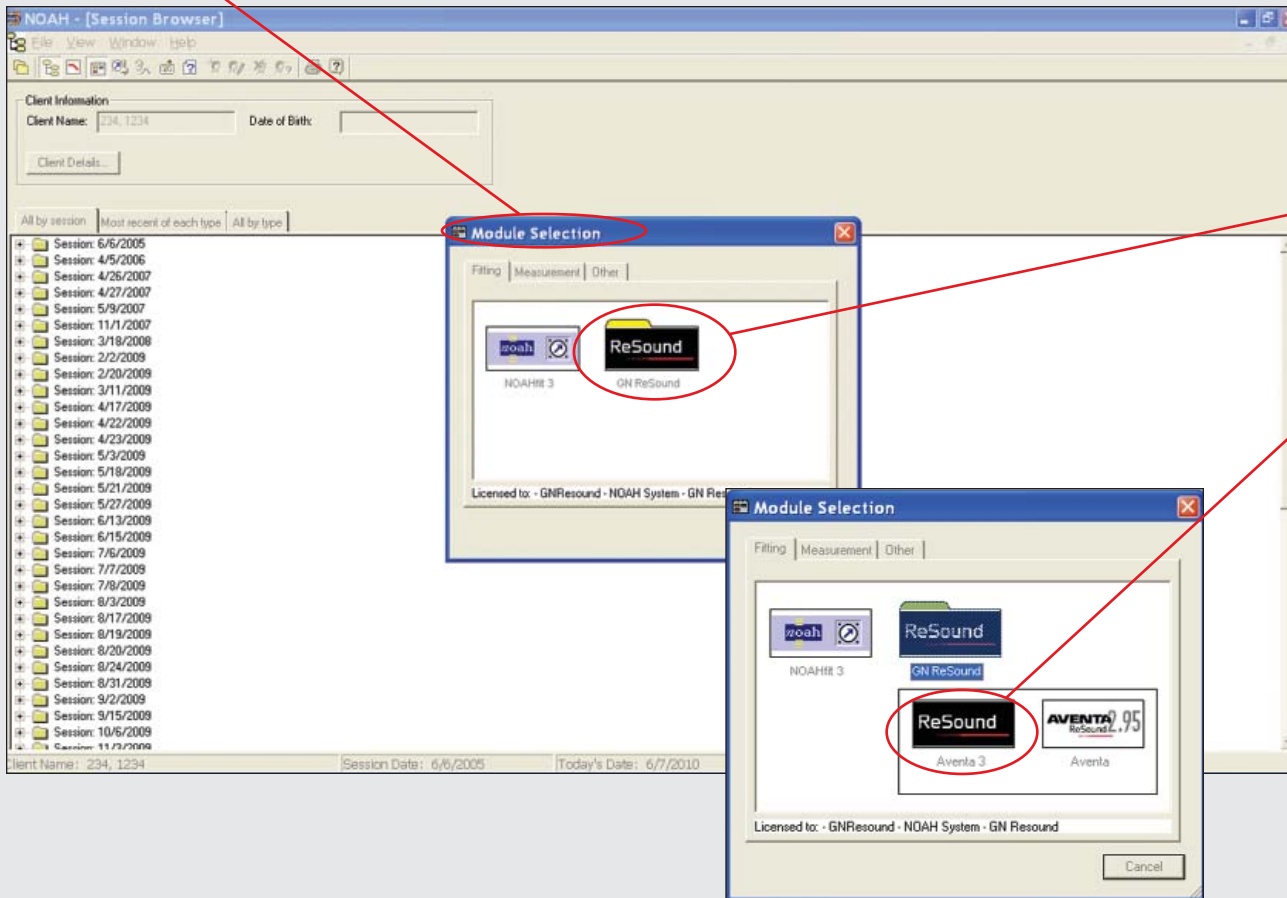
NOAH - [Session Browser]

File View Window Help

Client Information
Client Name: 234, 1234
Date of Birth:
Client Details...

All by session | Most recent of each type | All by type

Session: 6/6/2005
Session: 4/5/2006
Session: 4/26/2007
Session: 4/27/2007
Session: 5/9/2007
Session: 11/1/2007
Session: 3/18/2008
Session: 2/2/2009
Session: 2/20/2009
Session: 3/11/2009
Session: 4/17/2009
Session: 4/22/2009
Session: 4/23/2009
Session: 5/3/2009
Session: 5/18/2009
Session: 5/21/2009
Session: 5/27/2009
Session: 6/13/2009
Session: 6/15/2009
Session: 7/6/2009
Session: 7/7/2009
Session: 7/8/2009
Session: 8/3/2009
Session: 8/17/2009
Session: 8/19/2009
Session: 8/20/2009
Session: 8/24/2009
Session: 8/31/2009
Session: 9/2/2009
Session: 9/15/2009
Session: 10/6/2009
Session: 11/2/2009

Client Name: 234, 1234 | Session Date: 6/6/2005 | Today's Date: 6/7/2010

Module Selection
Fitting | Measurement | Other
noah
NOAHfit 3
ReSound
GN ReSound
Licensed to: - GNResound - NOAH System - GN Res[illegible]

Module Selection
Fitting | Measurement | Other
noah
NOAHfit 3
ReSound
GN ReSound
ReSound
Aventa 3
AVENTA ReSound 2.95
Aventa
Licensed to: - GNResound - NOAH System - GN Resound
Cancel